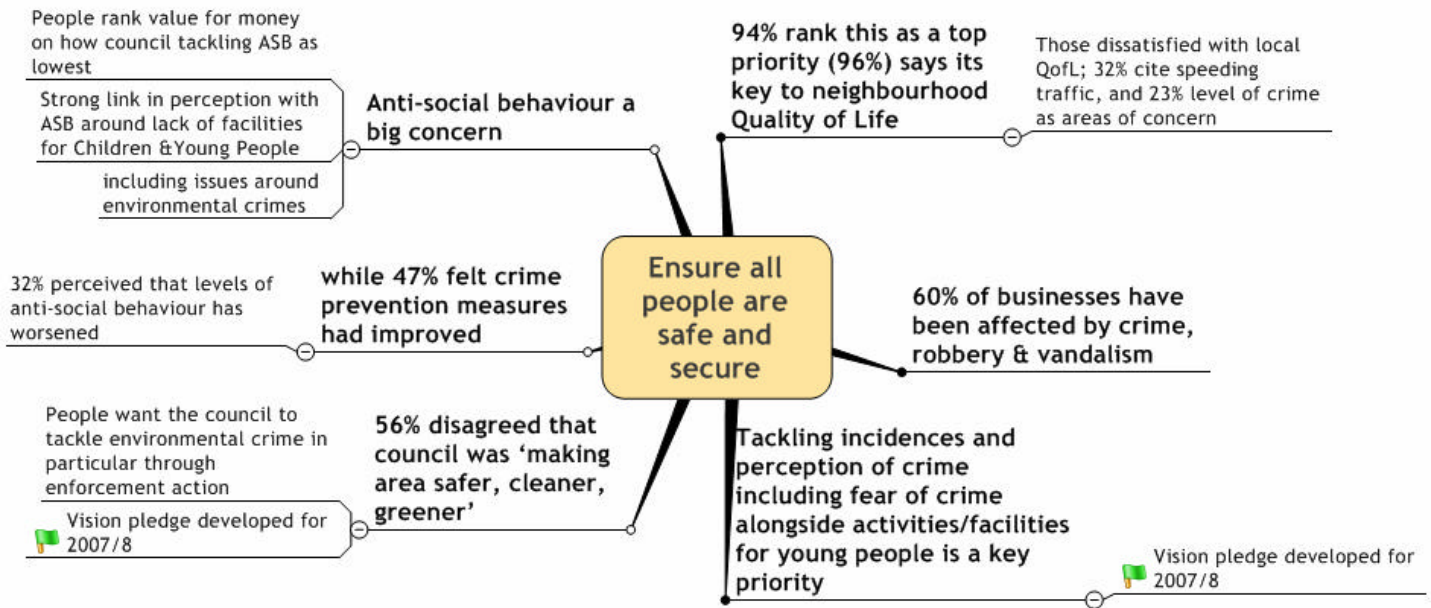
Ensure all people are safe and secure

Anti-social behaviour a big concern

People rank value for money on how council tackling ASB as lowest

Strong link in perception with ASB around lack of facilities for Children &Young People

including issues around environmental crimes

94% rank this as a top priority (96%) says its key to neighbourhood Quality of Life

Those dissatisfied with local QofL; 32% cite speeding traffic, and 23% level of crime as areas of concern

while 47% felt crime prevention measures had improved

32% perceived that levels of anti-social behaviour has worsened

60% of businesses have been affected by crime, robbery & vandalism

56% disagreed that council was 'making area safer, cleaner, greener'

People want the council to tackle environmental crime in particular through enforcement action

Vision pledge developed for 2007/8

Tackling incidences and perception of crime including fear of crime alongside activities/facilities for young people is a key priority

Vision pledge developed for 2007/8